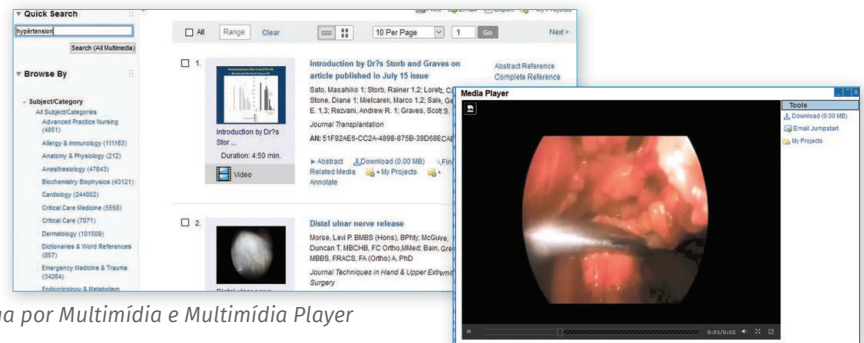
Quick Search

hypertension

Search (All Multimedia)

Browse By

- Subject/Category
All Subject/Categories
Advanced Practice Nursing (4851)
Allergy & Immunology (11163)
Anatomy & Physiology (212)
Anesthesiology (47643)
Biochemistry Biophysics (43121)
Cardiology (244802)
Critical Care Medicine (5558)
Critical Care (7071)
Dermatology (101509)
Dictionaries & Word References (557)
Emergency Medicine & Trauma (34264)
Endocrinology & Metabolism

All Range Clear 10 Per Page 1 Go Next >

1. Introduction by Dr?s Storb and Graves on article published in July 15 issue
Sato, Masahiko 1; Storb, Rainer 1,2; Lorez, C... Stone, Diane 1; Mielcarek, Marco 1,2; Sale, Ge... E. 1,3; Rezvani, Andrew R. 1; Graves, Scott S...
Journal Transplantation
AN: 51F92AE6-CC2A-4898-875B-39D68CAE...
Introduction by Dr?s Stor...
Duration: 4:50 min.
Video
Abstract Download (0.00 MB) Related Media + My Projects Annotate
Abstract Reference
Complete Reference

2. Distal ulnar nerve release
Morse, Levi P. BMBS (Hons), BPhty; McGuire, Duncan T. MBCHB, FC Ortho,MMed; Bain, Gre... MBBS, FRACS, FA (Ortho) A, PhD
Journal Techniques in Hand & Upper Extremit... Surgery

Media Player
Tools
Download (0.00 MB)
Email Jumpstart
My Projects
0:01/0:02

...a por Multimídia e Multimídia Player